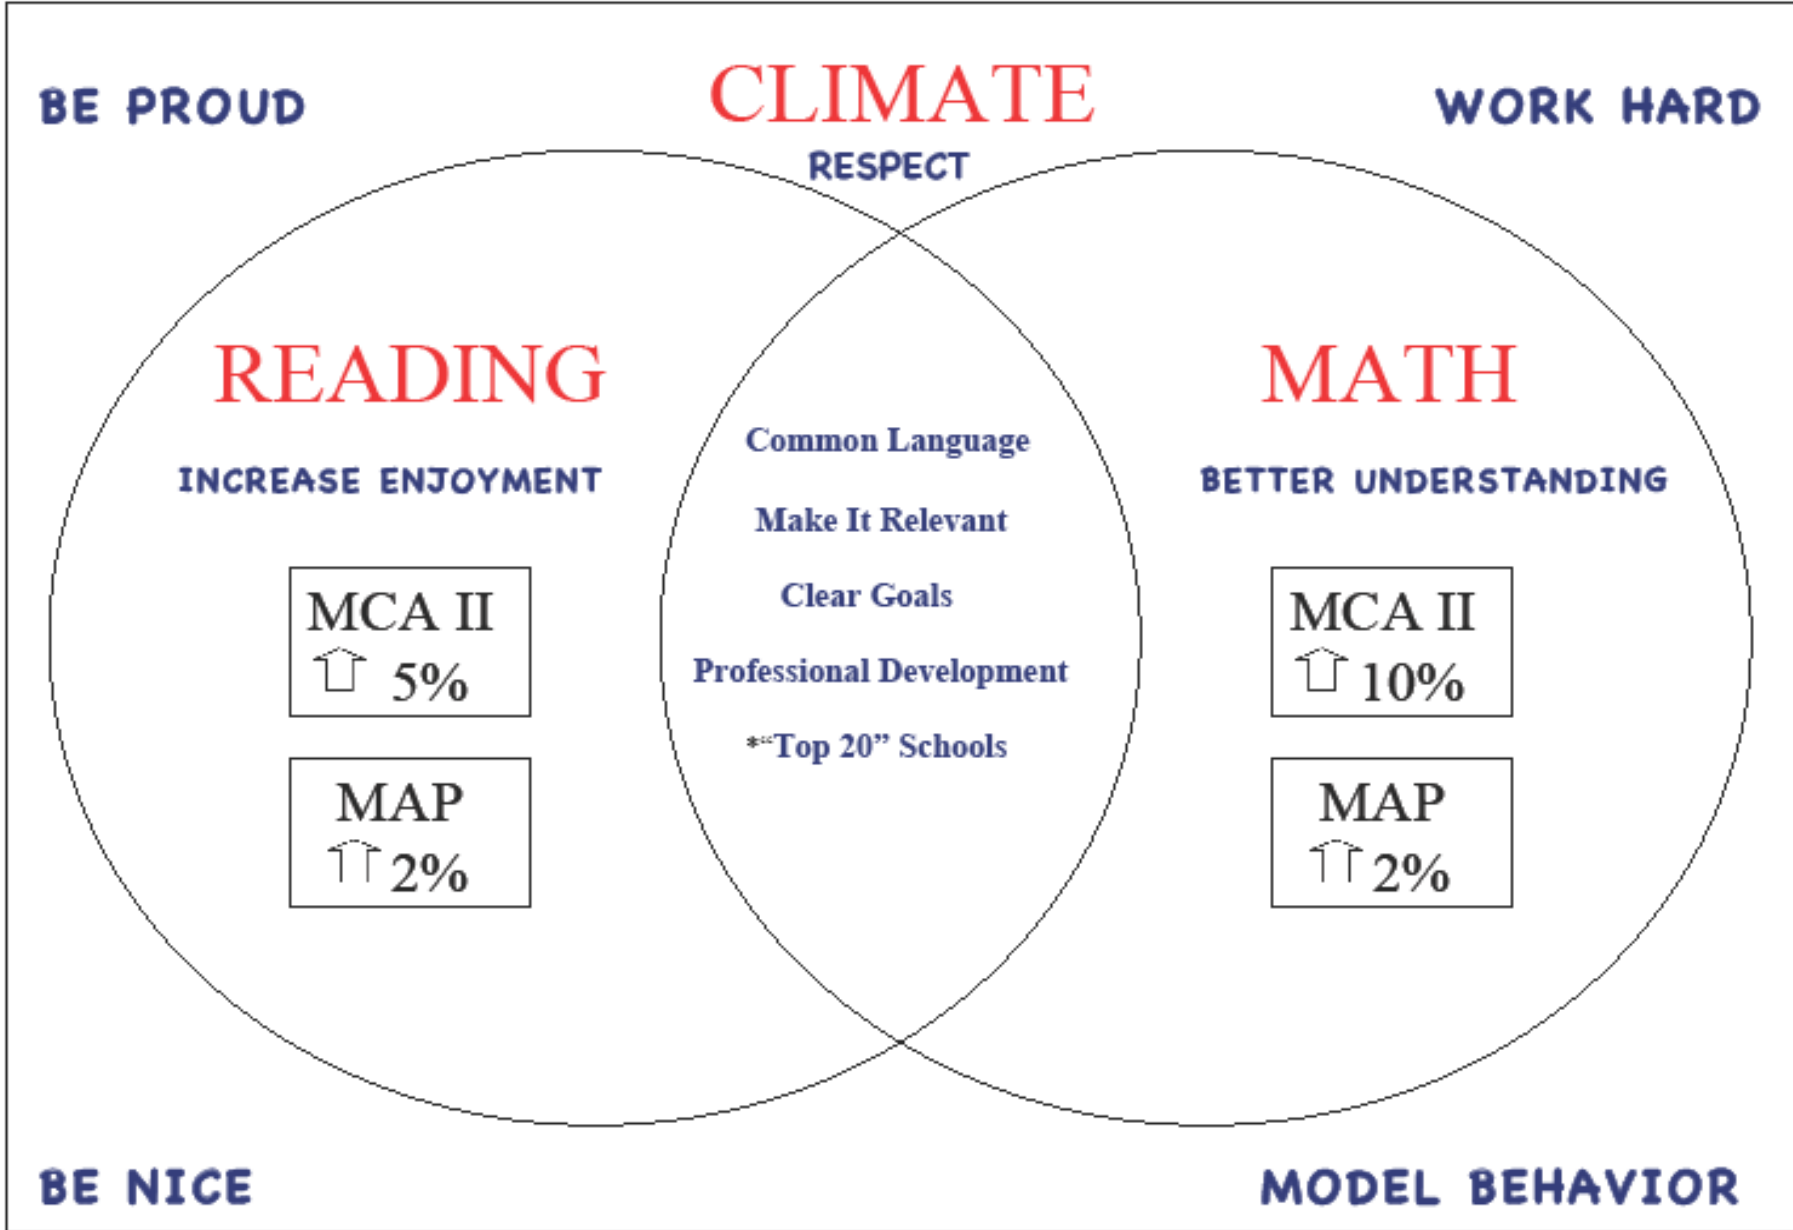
BE PROUD

CLIMATE

WORK HARD

RESPECT

READING

INCREASE ENJOYMENT

MCA II
⇧ 5%

MAP
⇧⇧ 2%

Common Language

Make It Relevant

Clear Goals

Professional Development

*"Top 20" Schools

MATH

BETTER UNDERSTANDING

MCA II
⇧ 10%

MAP
⇧⇧ 2%

BE NICE

MODEL BEHAVIOR